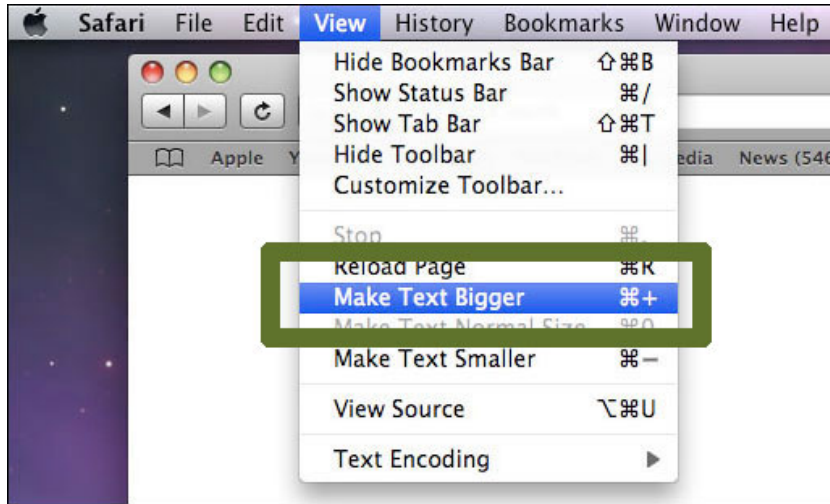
Safari File Edit View History Bookmarks Window Help

Apple Y edia News (546

Hide Bookmarks Bar ⇧⌘B
Show Status Bar ⌘/
Show Tab Bar ⇧⌘T
Hide Toolbar ⌘|
Customize Toolbar…

Stop ⌘.
Reload Page ⌘R
Make Text Bigger ⌘+
Make Text Normal Size ⌘0
Make Text Smaller ⌘−

View Source ⌥⌘U

Text Encoding ▶